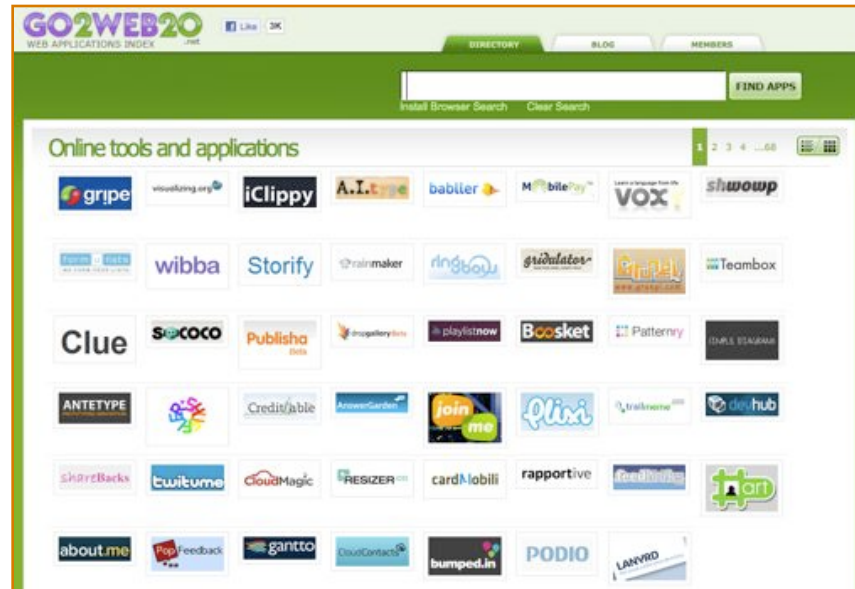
GO2WEB20
WEB APPLICATIONS INDEX .net

Like 3K

DIRECTORY BLOG MEMBERS

FIND APPS

Install Browser Search Clear Search

Online tools and applications

1 2 3 4 ...68

gripe visualizing.org iClippy A.I.type babbler MobilePay VOX shwowp

form data wibba Storify rainmaker dingbow gridulator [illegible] Teambox

Clue SOCOCO Publisha Beta dropgallery beta playlistnow Boosket Patternry SIMPLE DIAGRAMS

ANTETYPE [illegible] Creditable AnswerGarden join me flixi trailmeme devhub

shareBacks twitume CloudMagic RESIZER cardMobili rapportive feedbackr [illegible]art

about.me PopFeedback gantto CloudContacts bumped.in PODIO LANYRD